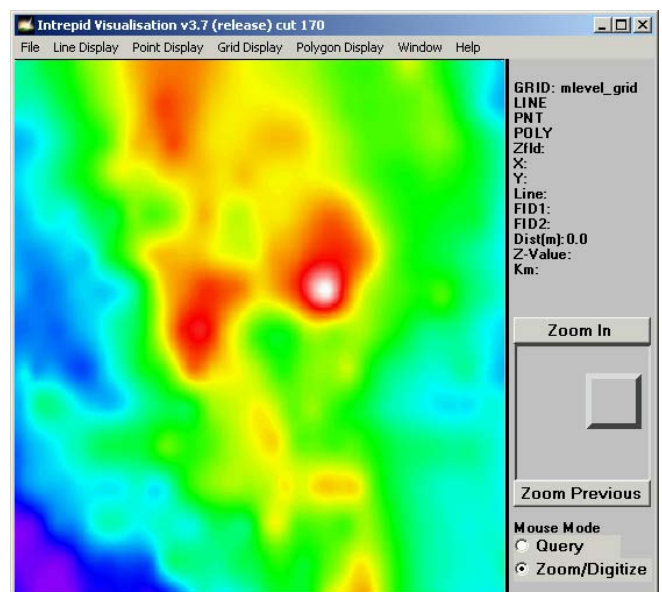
Intrepid Visualisation v3.7 (release) cut 170

File Line Display Point Display Grid Display Polygon Display Window Help

GRID: mlevel_grid
LINE
PNT
POLY
Zfld:
X:
Y:
Line:
FID1:
FID2:
Dist(m):0.0
Z-Value:
Km:

Zoom In

Zoom Previous

Mouse Mode
Query
Zoom/Digitize